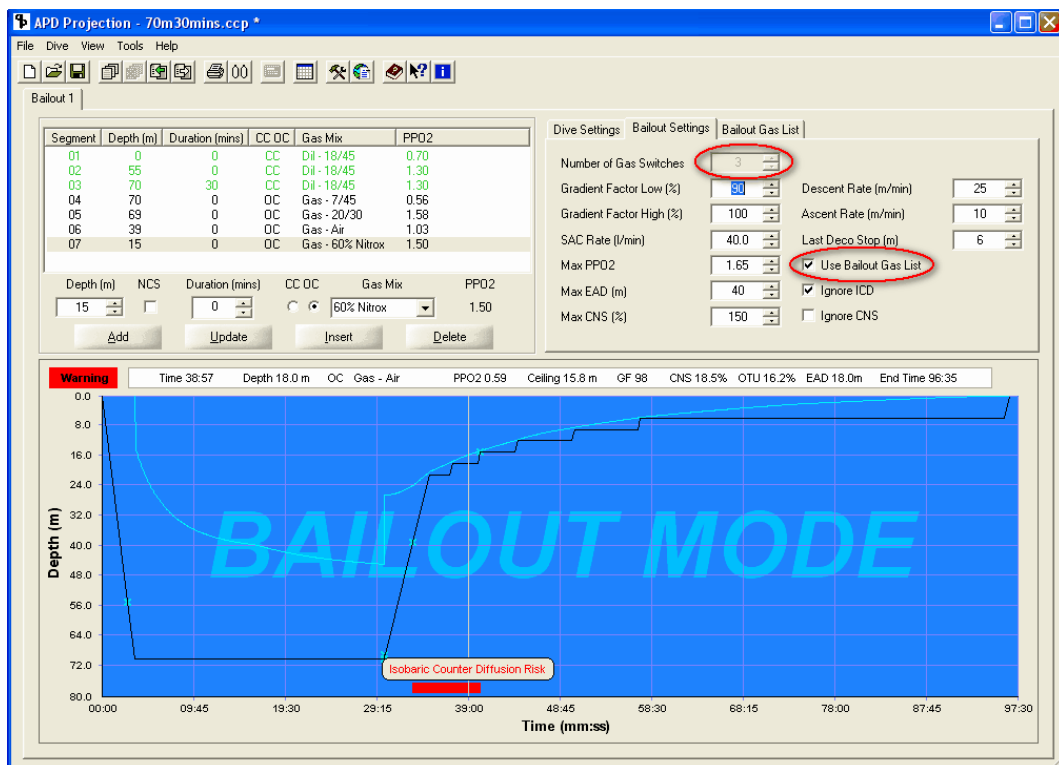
APD Projection - 70m30mins.ccp *

File Dive View Tools Help

Bailout 1

| Segment | Depth (m) | Duration (mins) | CC OC | Gas Mix | PPO2 |
|---|---|---|---|---|---|
| 01 | 0 | 0 | CC | Dil - 18/45 | 0.70 |
| 02 | 55 | 0 | CC | Dil - 18/45 | 1.30 |
| 03 | 70 | 30 | CC | Dil - 18/45 | 1.30 |
| 04 | 70 | 0 | OC | Gas - 7/45 | 0.56 |
| 05 | 69 | 0 | OC | Gas - 20/30 | 1.58 |
| 06 | 39 | 0 | OC | Gas - Air | 1.03 |
| 07 | 15 | 0 | OC | Gas - 60% Nitrox | 1.50 |

Depth (m) NCS Duration (mins) CC OC Gas Mix PPO2
15 0 60% Nitrox 1.50
Add Update Insert Delete

Dive Settings Bailout Settings Bailout Gas List
Number of Gas Switches 3
Gradient Factor Low (%) 90
Gradient Factor High (%) 100
SAC Rate (l/min) 40.0
Max PPO2 1.65
Max EAD (m) 40
Max CNS (%) 150
Descent Rate (m/min) 25
Ascent Rate (m/min) 10
Last Deco Stop (m) 6
Use Bailout Gas List
Ignore ICD
Ignore CNS

Warning Time 38:57 Depth 18.0 m OC Gas - Air PPO2 0.59 Ceiling 15.8 m GF 98 CNS 18.5% OTU 16.2% EAD 18.0m End Time 96:35

BAILOUT MODE

Isobaric Counter Diffusion Risk

Depth (m)
0.0 8.0 16.0 24.0 32.0 40.0 48.0 56.0 64.0 72.0 80.0

00:00 09:45 19:30 29:15 39:00 48:45 58:30 68:15 78:00 87:45 97:30
Time (mm:ss)